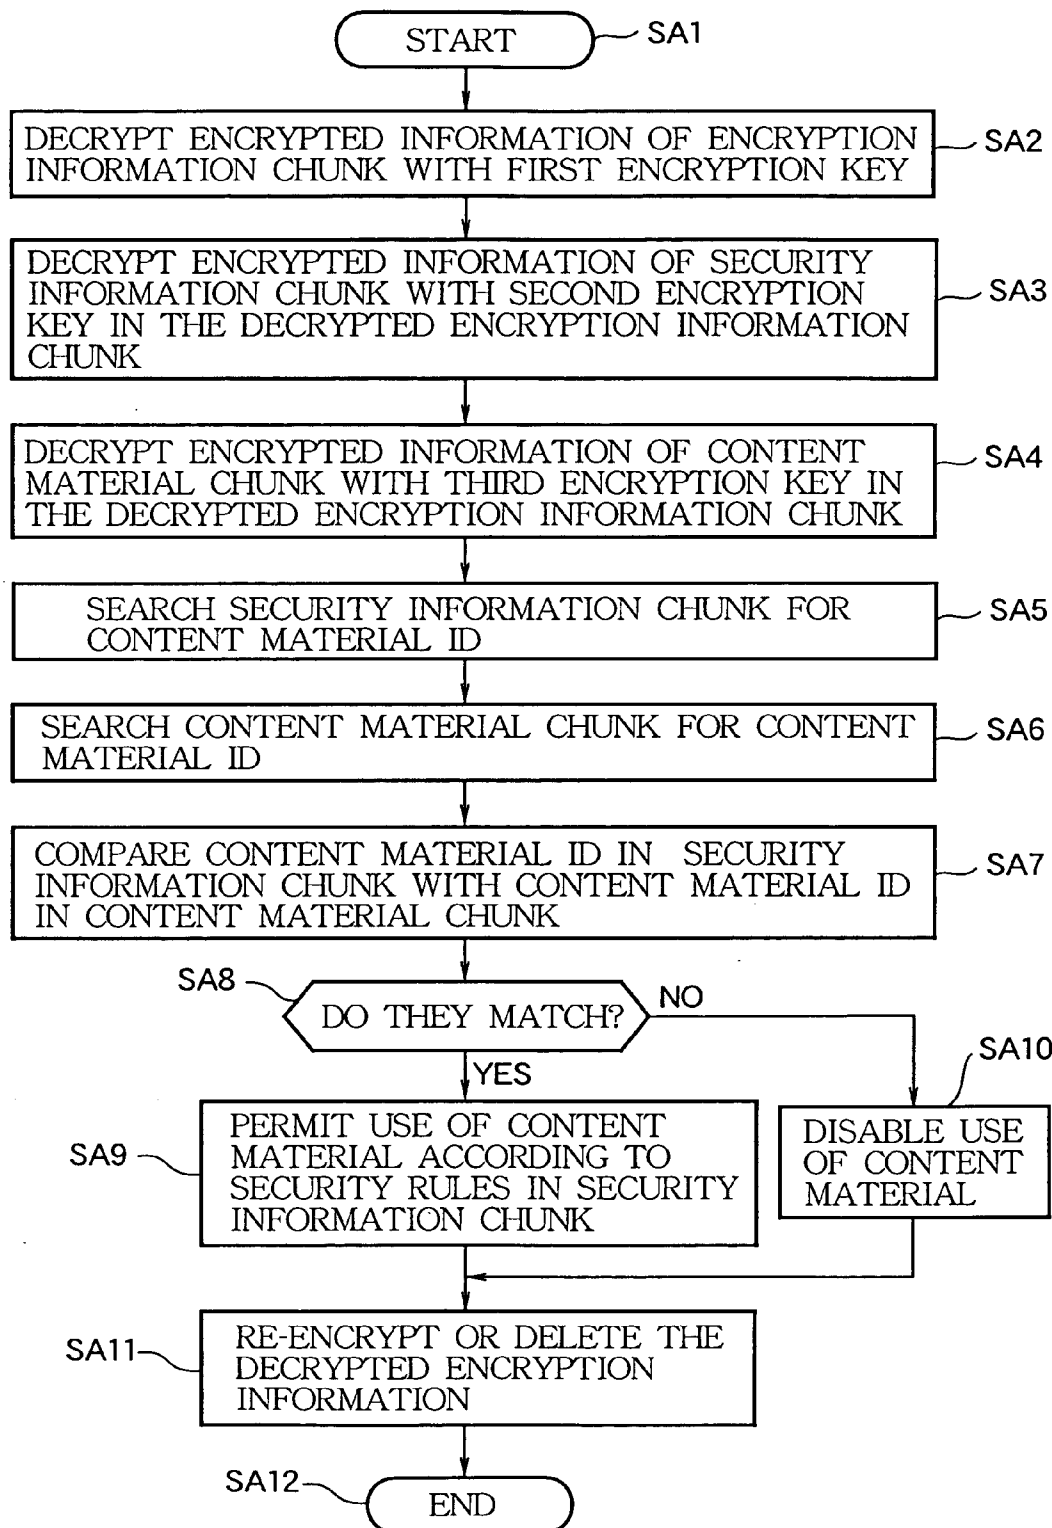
START
SA1

DECRYPT ENCRYPTED INFORMATION OF ENCRYPTION INFORMATION CHUNK WITH FIRST ENCRYPTION KEY
SA2

DECRYPT ENCRYPTED INFORMATION OF SECURITY INFORMATION CHUNK WITH SECOND ENCRYPTION KEY IN THE DECRYPTED ENCRYPTION INFORMATION CHUNK
SA3

DECRYPT ENCRYPTED INFORMATION OF CONTENT MATERIAL CHUNK WITH THIRD ENCRYPTION KEY IN THE DECRYPTED ENCRYPTION INFORMATION CHUNK
SA4

SEARCH SECURITY INFORMATION CHUNK FOR CONTENT MATERIAL ID
SA5

SEARCH CONTENT MATERIAL CHUNK FOR CONTENT MATERIAL ID
SA6

COMPARE CONTENT MATERIAL ID IN SECURITY INFORMATION CHUNK WITH CONTENT MATERIAL ID IN CONTENT MATERIAL CHUNK
SA7

SA8
DO THEY MATCH?
NO
YES

SA9
PERMIT USE OF CONTENT MATERIAL ACCORDING TO SECURITY RULES IN SECURITY INFORMATION CHUNK

SA10
DISABLE USE OF CONTENT MATERIAL

SA11
RE-ENCRYPT OR DELETE THE DECRYPTED ENCRYPTION INFORMATION

SA12
END